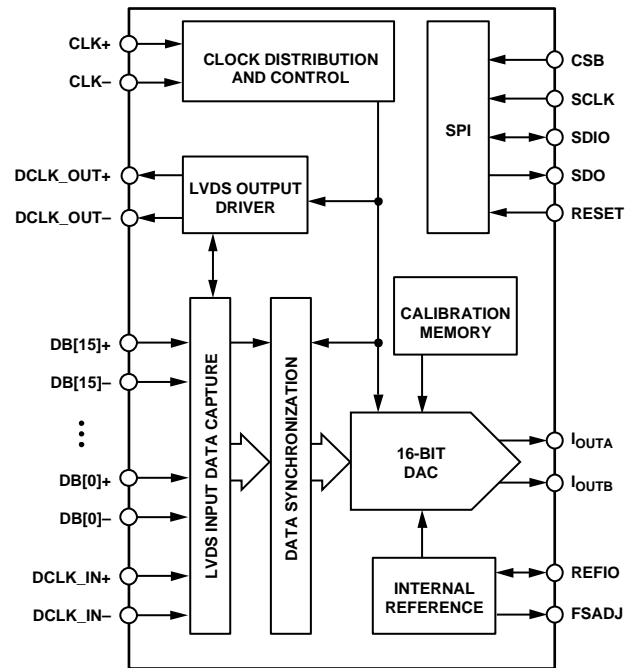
CLK+
CLK–
CLOCK DISTRIBUTION AND CONTROL
SPI
CSB
SCLK
SDIO
SDO
RESET
DCLK_OUT+
DCLK_OUT–
LVDS OUTPUT DRIVER
CALIBRATION MEMORY
DB[15]+
DB[15]–
LVDS INPUT DATA CAPTURE
DATA SYNCHRONIZATION
16-BIT DAC
$I_{OUTA}$
$I_{OUTB}$
DB[0]+
DB[0]–
DCLK_IN+
DCLK_IN–
INTERNAL REFERENCE
REFIO
FSADJ